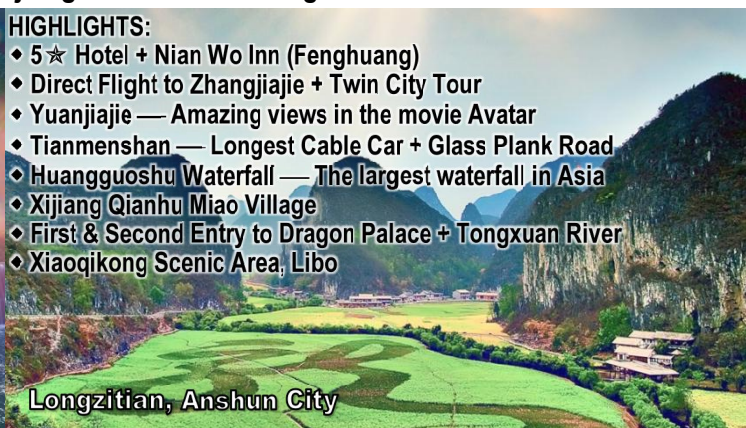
HIGHLIGHTS:
◆ 5☆ Hotel + Nian Wo Inn (Fenghuang)
◆ Direct Flight to Zhangjiajie + Twin City Tour
◆ Yuanjiajie — Amazing views in the movie Avatar
◆ Tianmenshan — Longest Cable Car + Glass Plank Road
◆ Huangguoshu Waterfall — The largest waterfall in Asia
◆ Xijiang Qianhu Miao Village
◆ First & Second Entry to Dragon Palace + Tongxuan River
◆ Xiaoqikong Scenic Area, Libo

Longzitian, Anshun City